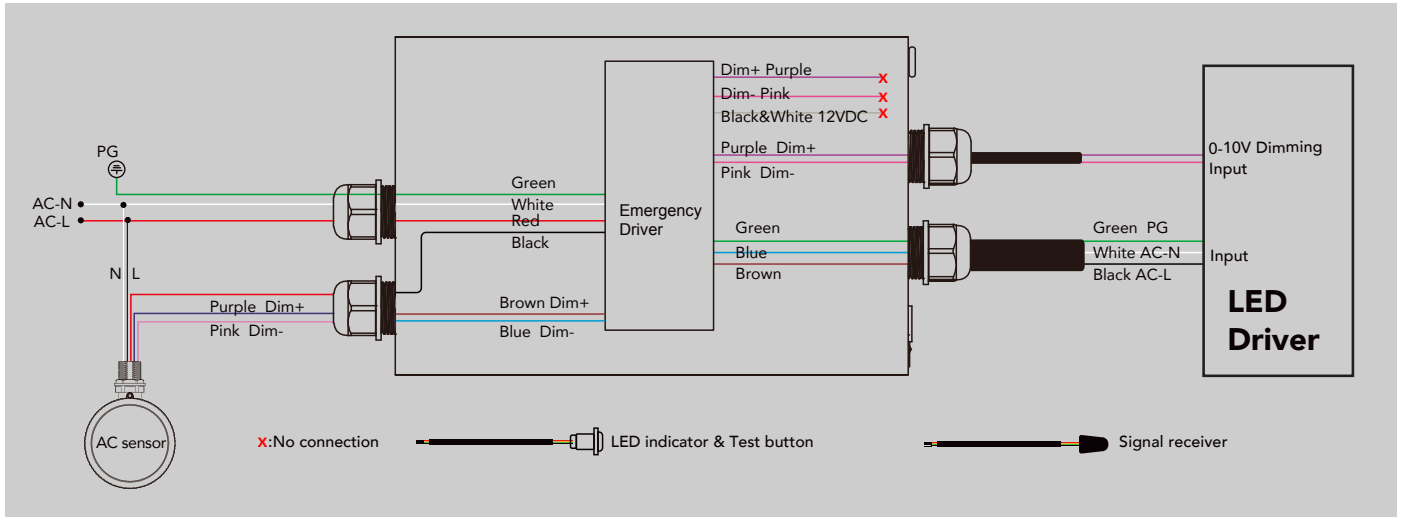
PG

AC-N
AC-L

N L

AC sensor

Green
White
Red
Black

Purple Dim+
Pink Dim-

Brown Dim+
Blue Dim-

Emergency Driver

Dim+ Purple x
Dim- Pink x
Black&White 12VDC x

Purple Dim+
Pink Dim-

Green
Blue
Brown

0-10V Dimming Input

Green PG
White AC-N
Black AC-L

Input

LED Driver

x:No connection

LED indicator & Test button

Signal receiver